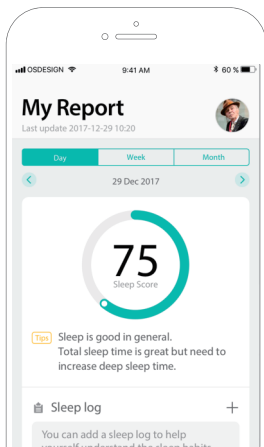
OSDESIGN 9:41 AM 60 %

My Report
Last update 2017-12-29 10:20

Day | Week | Month

29 Dec 2017

75
Sleep Score

Tips Sleep is good in general.
Total sleep time is great but need to increase deep sleep time.

Sleep log +

You can add a sleep log to help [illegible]